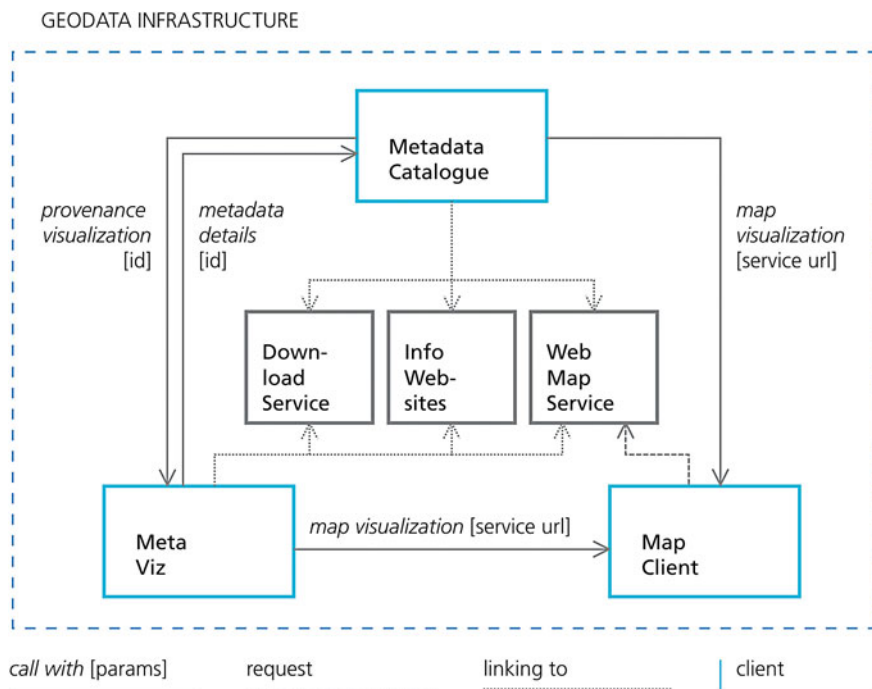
GEODATA INFRASTRUCTURE

Metadata Catalogue

*provenance visualization* [id]

*metadata details* [id]

*map visualization* [service url]

Download Service

Info Websites

Web Map Service

Meta Viz

*map visualization* [service url]

Map Client

*call with* [params]

request

linking to

client